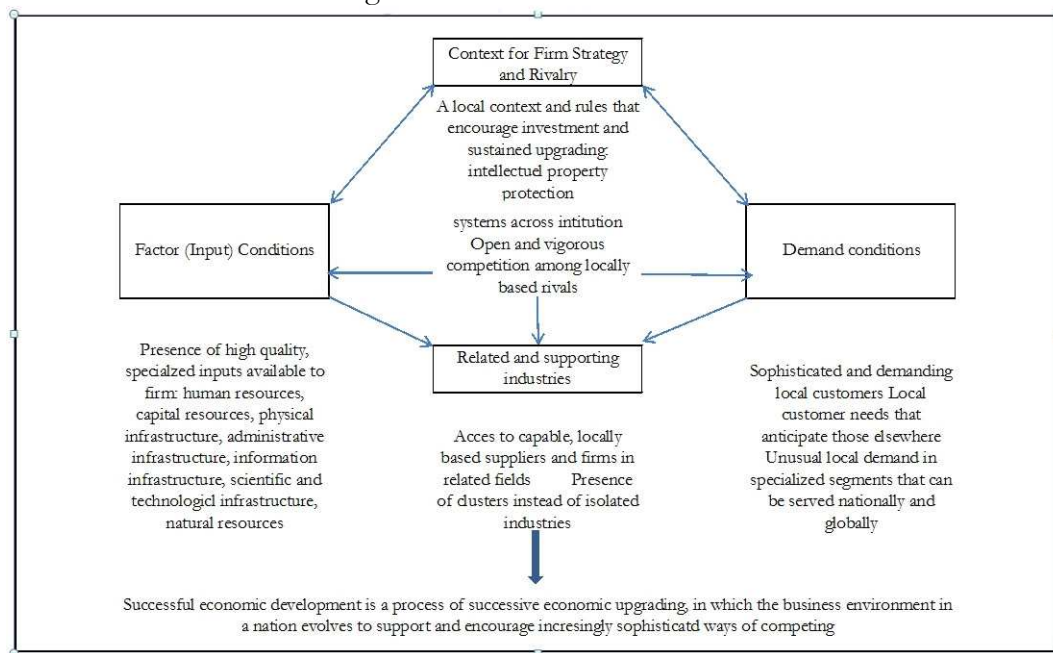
Context for Firm Strategy and Rivalry

A local context and rules that encourage investment and sustained upgrading: intellectuel property protection

systems across intitution Open and vigorous competition among locally based rivals

Factor (Input) Conditions

Demand conditions

Related and supporting industries

Presence of high quality, specialzed inputs available to firm: human resources, capital resources, physical infrastructure, administrative infrastructure, information infrastructure, scientific and technologicl infrastructure, natural resources

Acces to capable, locally based suppliers and firms in related fields Presence of dusters instead of isolated industries

Sophisticated and demanding local customers Local customer needs that anticipate those elsewhere Unusual local demand in specialized segments that can be served nationally and globally

Successful economic development is a process of successive economic upgrading, in which the business environment in a nation evolves to support and encourage incresingly sophisticatd ways of competing